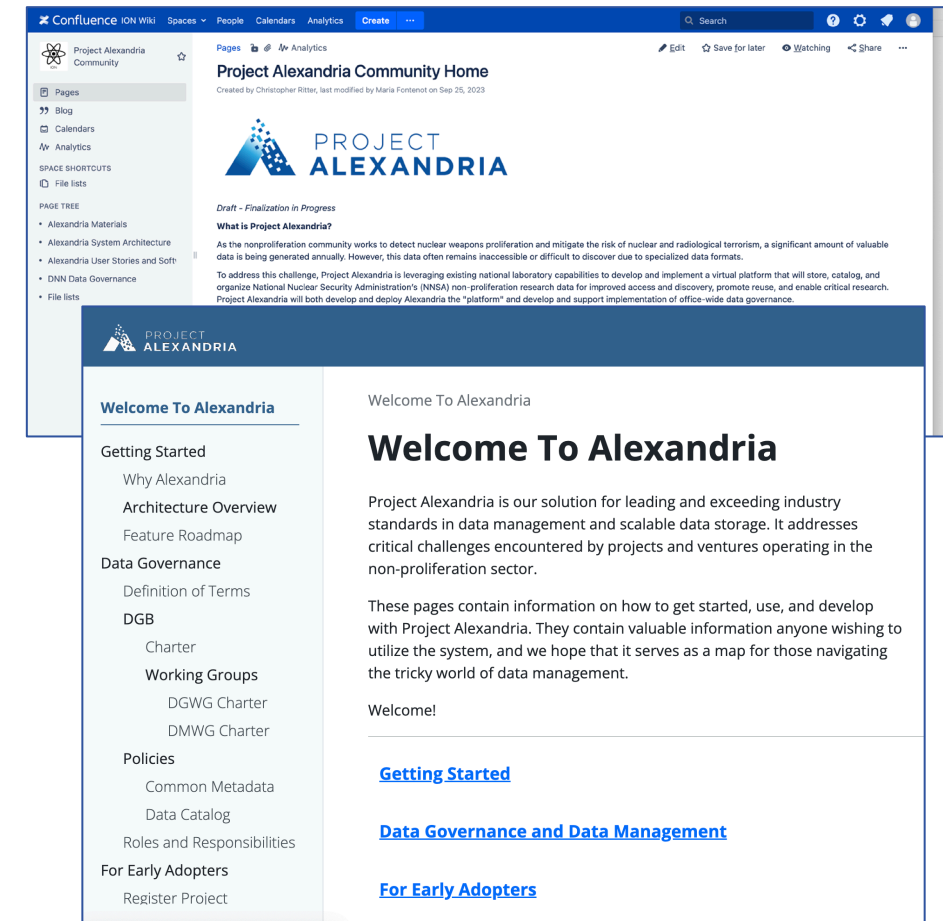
Confluence ION Wiki Spaces People Calendars Analytics Create ··· Search

Project Alexandria Community

Pages
Blog
Calendars
Analytics

SPACE SHORTCUTS
File lists

PAGE TREE
• Alexandria Materials
• Alexandria System Architecture
• Alexandria User Stories and Soft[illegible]
• DNN Data Governance
• File lists

Pages Analytics
Edit Save for later Watching Share ···

Project Alexandria Community Home

Created by Christopher Ritter, last modified by Maria Fontenot on Sep 25, 2023

PROJECT ALEXANDRIA

Draft - Finalization in Progress

What is Project Alexandria?

As the nonproliferation community works to detect nuclear weapons proliferation and mitigate the risk of nuclear and radiological terrorism, a significant amount of valuable data is being generated annually. However, this data often remains inaccessible or difficult to discover due to specialized data formats.

To address this challenge, Project Alexandria is leveraging existing national laboratory capabilities to develop and implement a virtual platform that will store, catalog, and organize National Nuclear Security Administration's (NNSA) non-proliferation research data for improved access and discovery, promote reuse, and enable critical research. Project Alexandria will both develop and deploy Alexandria the "platform" and develop and support implementation of office-wide data governance.

PROJECT ALEXANDRIA

Welcome To Alexandria
Getting Started
Why Alexandria
Architecture Overview
Feature Roadmap
Data Governance
Definition of Terms
DGB
Charter
Working Groups
DGWG Charter
DMWG Charter
Policies
Common Metadata
Data Catalog
Roles and Responsibilities
For Early Adopters
Register Project

Welcome To Alexandria

Welcome To Alexandria

Project Alexandria is our solution for leading and exceeding industry standards in data management and scalable data storage. It addresses critical challenges encountered by projects and ventures operating in the non-proliferation sector.

These pages contain information on how to get started, use, and develop with Project Alexandria. They contain valuable information anyone wishing to utilize the system, and we hope that it serves as a map for those navigating the tricky world of data management.

Welcome!

Getting Started

Data Governance and Data Management

For Early Adopters